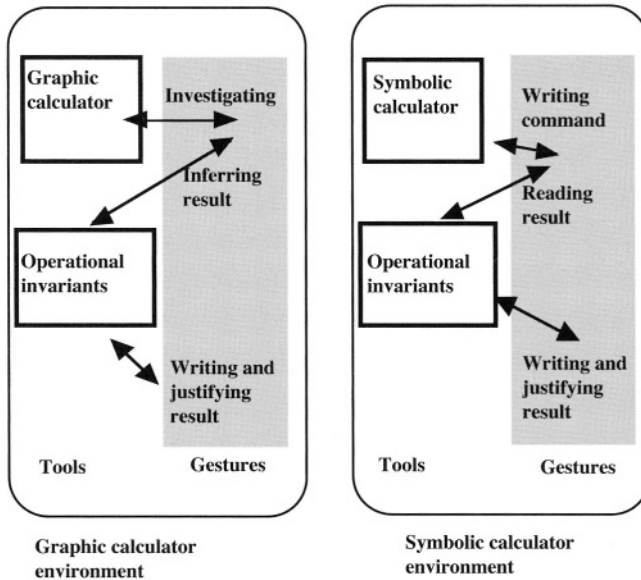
Graphic calculator

Investigating

Inferring result

Operational invariants

Writing and justifying result

Tools

Gestures

Graphic calculator environment

Symbolic calculator

Writing command

Reading result

Operational invariants

Writing and justifying result

Tools

Gestures

Symbolic calculator environment